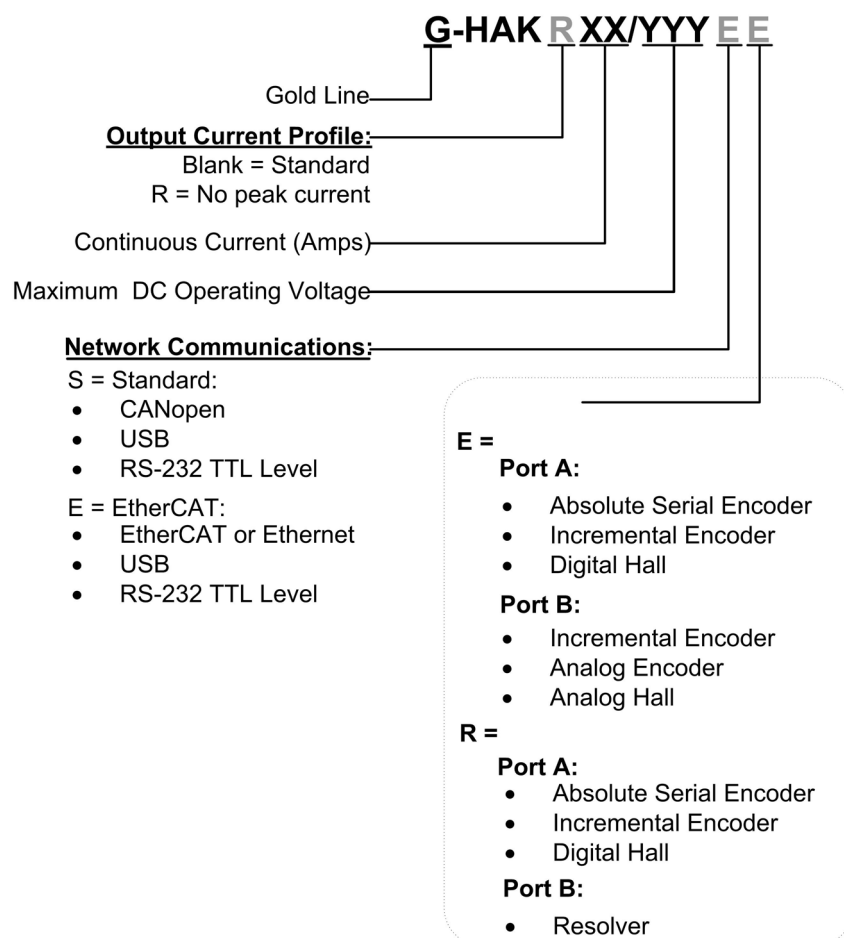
G-HAK R XX/YYY E E

Gold Line

**Output Current Profile:**
Blank = Standard
R = No peak current

Continuous Current (Amps)

Maximum DC Operating Voltage

**Network Communications:**
S = Standard:
- CANopen
- USB
- RS-232 TTL Level

E = EtherCAT:
- EtherCAT or Ethernet
- USB
- RS-232 TTL Level

**E =**
**Port A:**
- Absolute Serial Encoder
- Incremental Encoder
- Digital Hall

**Port B:**
- Incremental Encoder
- Analog Encoder
- Analog Hall

**R =**
**Port A:**
- Absolute Serial Encoder
- Incremental Encoder
- Digital Hall

**Port B:**
- Resolver